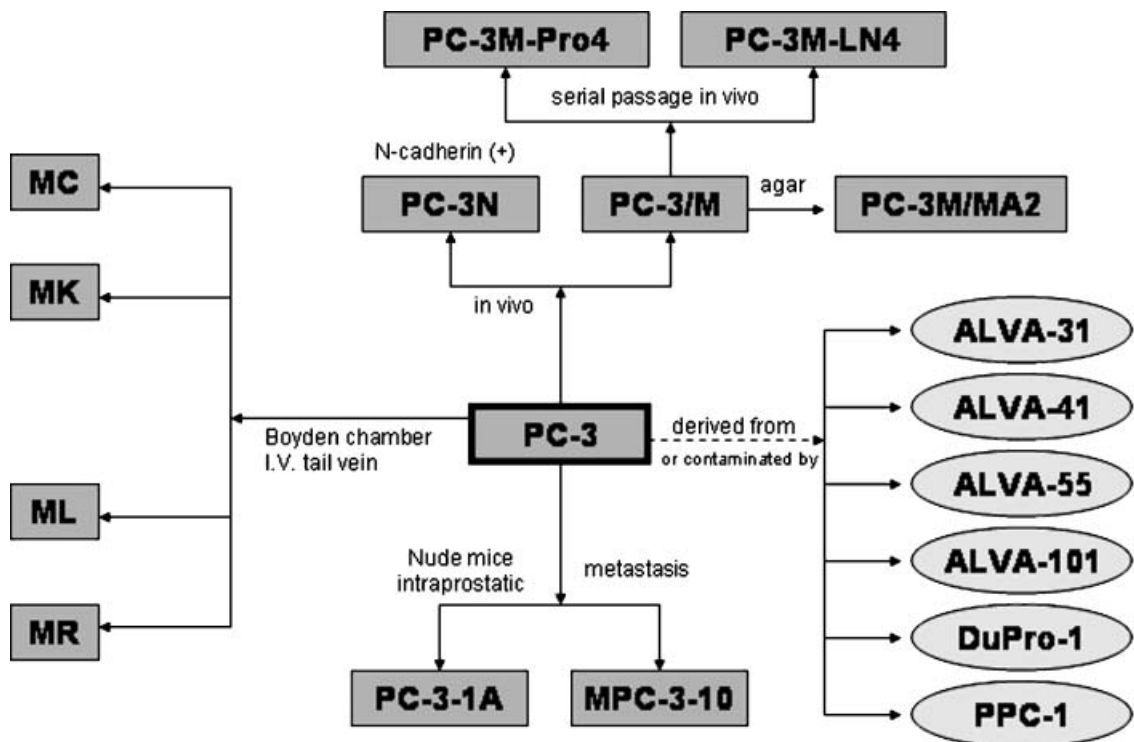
PC-3M-Pro4
PC-3M-LN4
serial passage in vivo
N-cadherin (+)
PC-3N
PC-3/M
agar
PC-3M/MA2
MC
MK
in vivo
ALVA-31
ALVA-41
Boyden chamber
I.V. tail vein
PC-3
derived from
or contaminated by
ALVA-55
ML
ALVA-101
Nude mice
intraprostatic
metastasis
DuPro-1
MR
PC-3-1A
MPC-3-10
PPC-1